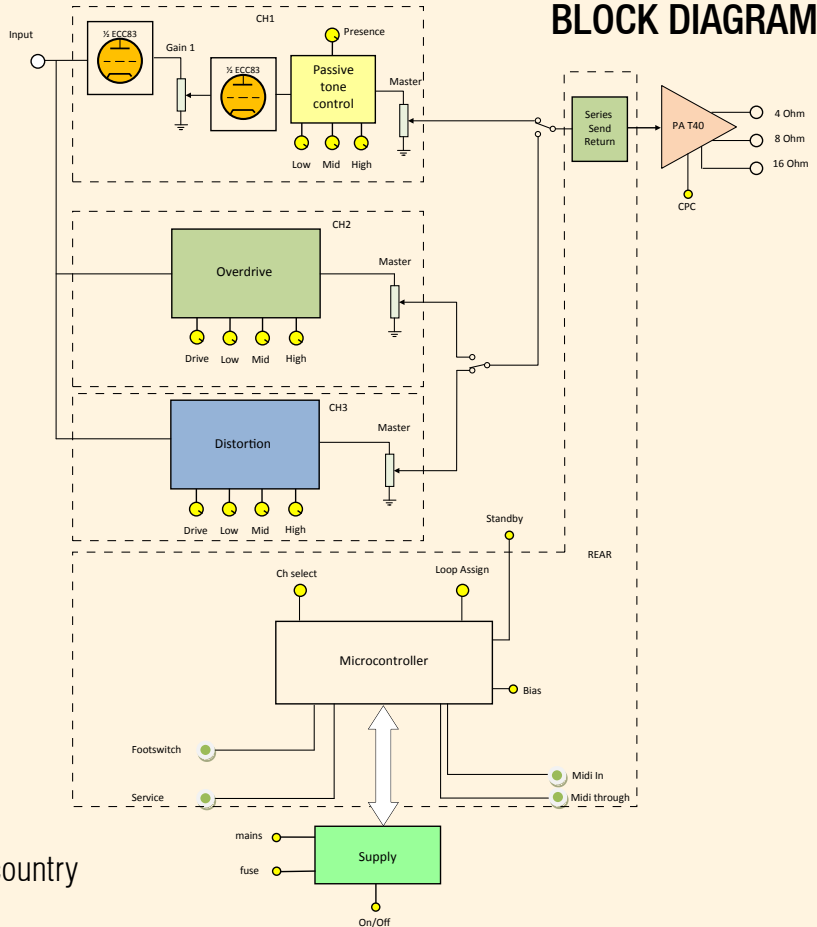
BLOCK DIAGRAM

Input

CH1

½ ECC83

Gain 1

½ ECC83

Presence

Passive tone control

Master

Low Mid High

Series Send Return

PA T40

4 Ohm

8 Ohm

16 Ohm

CPC

CH2

Overdrive

Master

Drive Low Mid High

CH3

Distortion

Master

Drive Low Mid High

Standby

REAR

Ch select

Loop Assign

Microcontroller

Bias

Footswitch

Service

Midi In

Midi through

mains

fuse

Supply

On/Off

ountry